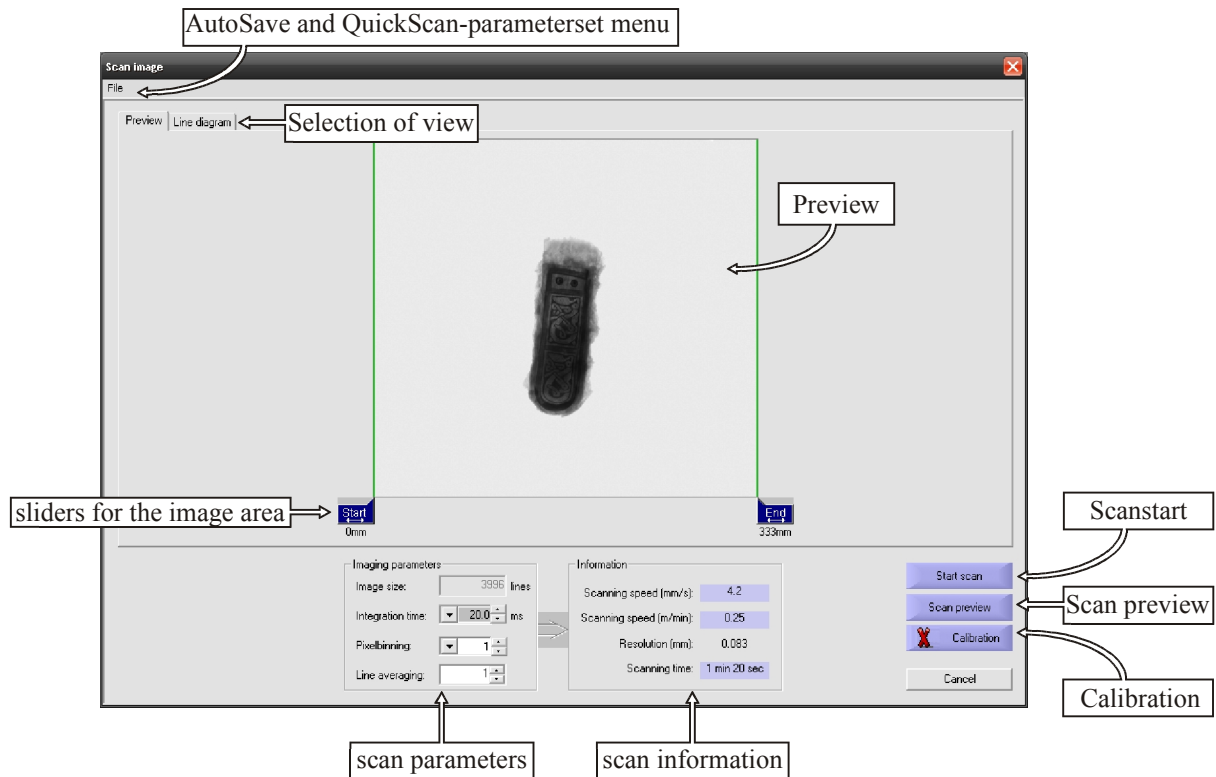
AutoSave and QuickScan-parameterset menu

Scan image

File

Preview | Line diagram

Selection of view

Preview

sliders for the image area

Start
0mm

End
333mm

Scanstart

Imaging parameters

Image size: 3996 lines

Integration time: 20.0 ms

Pixelbinning: 1

Line averaging: 1

Information

Scanning speed (mm/s): 4.2

Scanning speed (m/min): 0.25

Resolution (mm): 0.083

Scanning time: 1 min 20 sec

Start scan

Scan preview

Calibration

Cancel

Scan preview

Calibration

scan parameters

scan information